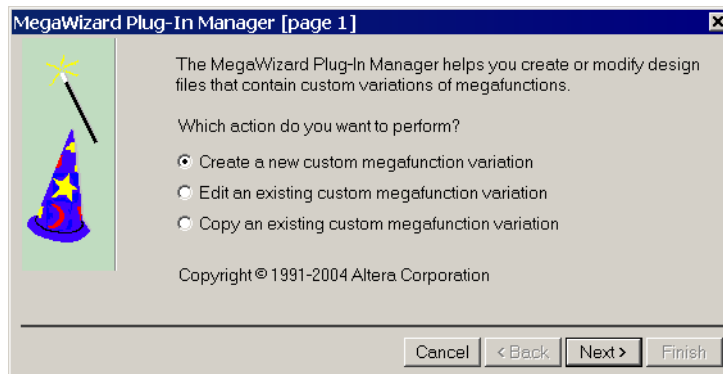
MegaWizard Plug-In Manager [page 1]

The MegaWizard Plug-In Manager helps you create or modify design files that contain custom variations of megafunctions.

Which action do you want to perform?

Create a new custom megafunction variation

Edit an existing custom megafunction variation

Copy an existing custom megafunction variation

Copyright © 1991-2004 Altera Corporation

Cancel
< Back
Next >
Finish